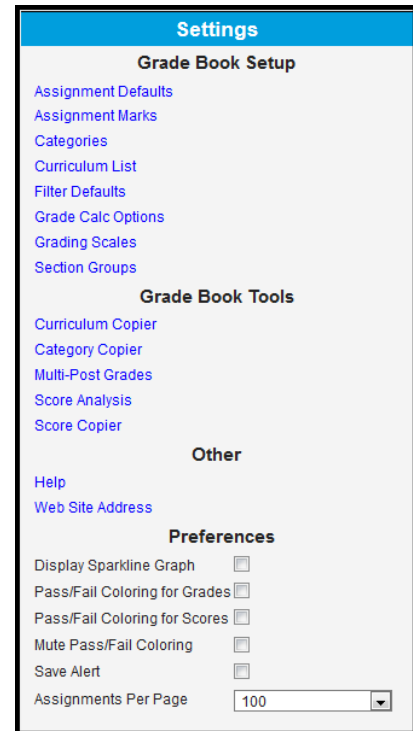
Settings

Grade Book Setup

Assignment Defaults
Assignment Marks
Categories
Curriculum List
Filter Defaults
Grade Calc Options
Grading Scales
Section Groups

Grade Book Tools

Curriculum Copier
Category Copier
Multi-Post Grades
Score Analysis
Score Copier

Other

Help
Web Site Address

Preferences

Display Sparkline Graph
Pass/Fail Coloring for Grades
Pass/Fail Coloring for Scores
Mute Pass/Fail Coloring
Save Alert
Assignments Per Page 100